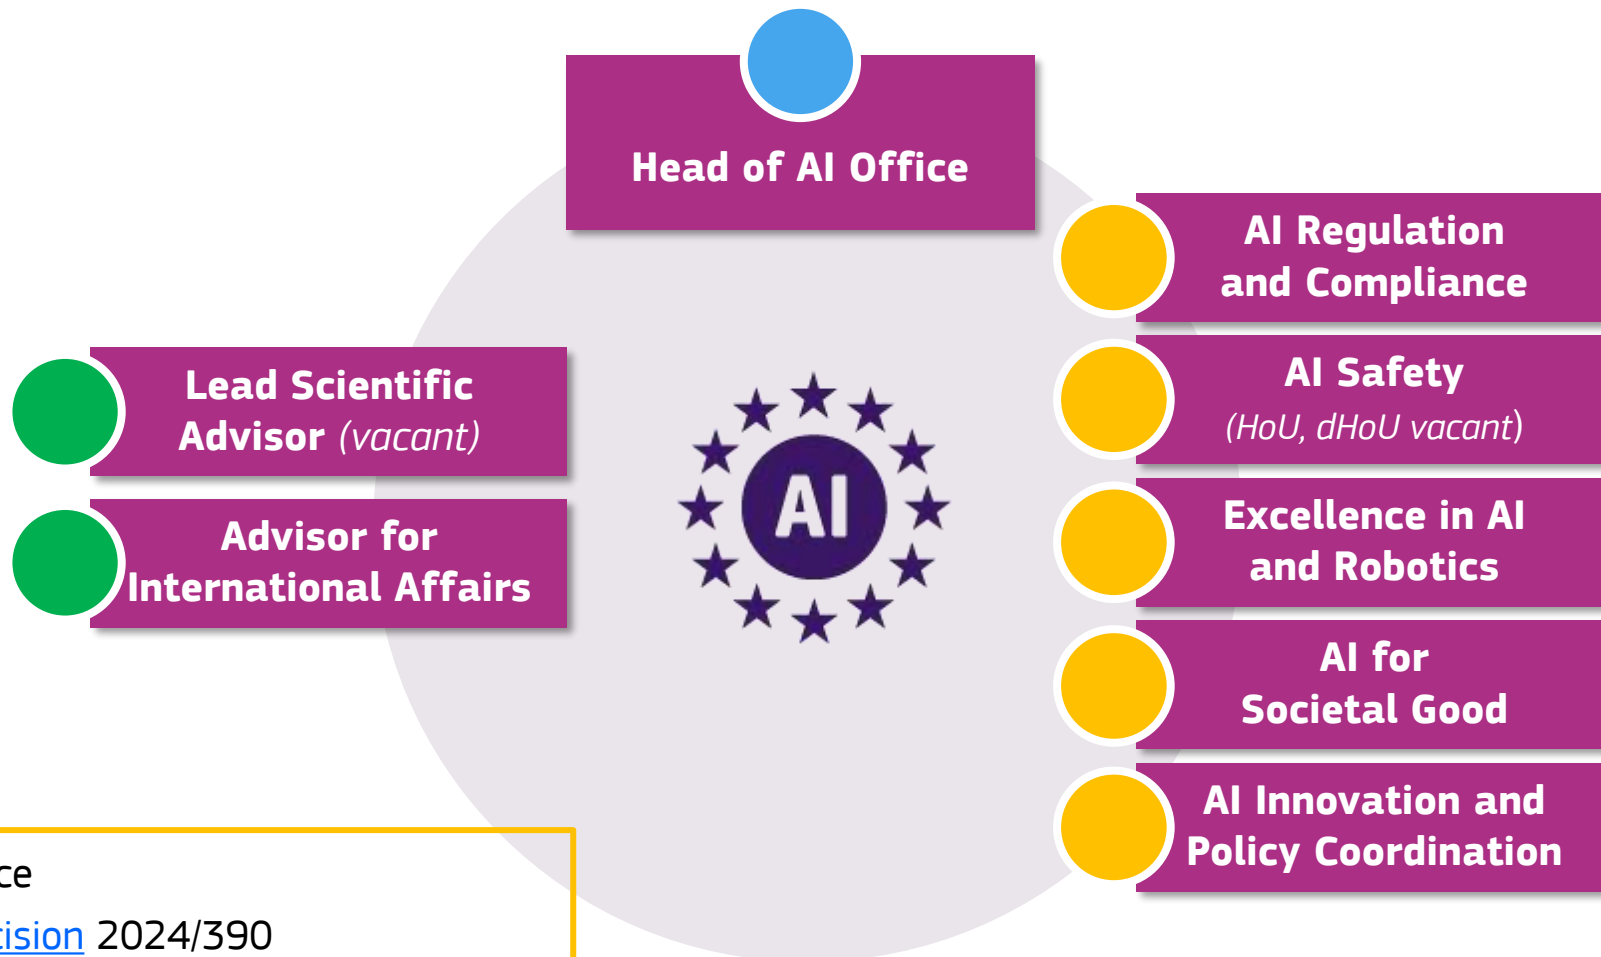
Head of AI Office

AI Regulation and Compliance

AI Safety (HoU, dHoU vacant)

Excellence in AI and Robotics

AI for Societal Good

AI Innovation and Policy Coordination

Lead Scientific Advisor (vacant)

Advisor for International Affairs

AI

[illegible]ce
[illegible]ision 2024/390